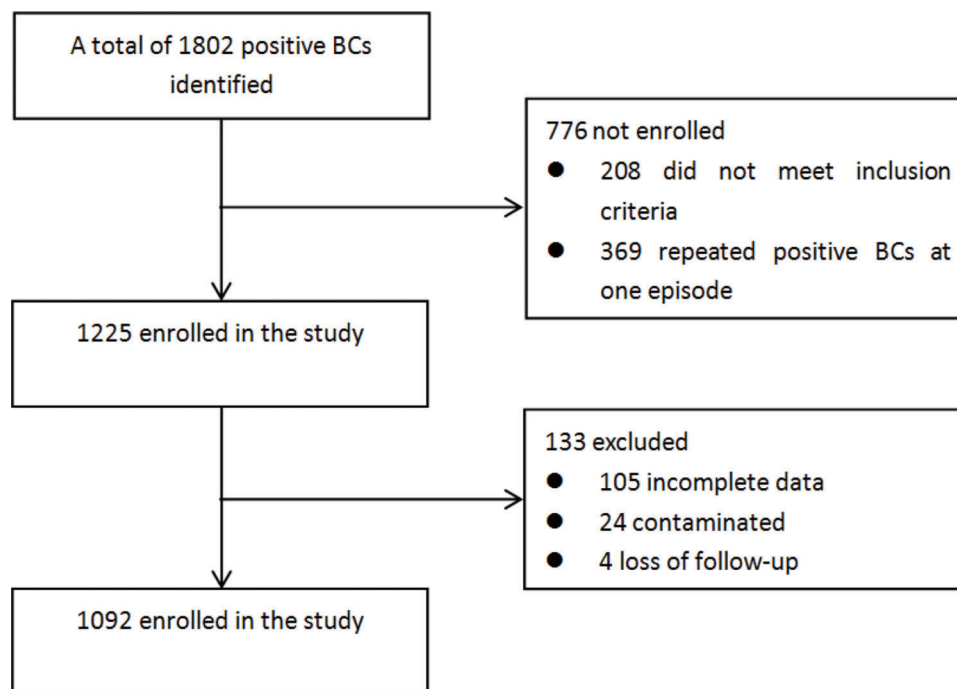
A total of 1802 positive BCs identified

776 not enrolled
- 208 did not meet inclusion criteria
- 369 repeated positive BCs at one episode

1225 enrolled in the study

133 excluded
- 105 incomplete data
- 24 contaminated
- 4 loss of follow-up

1092 enrolled in the study